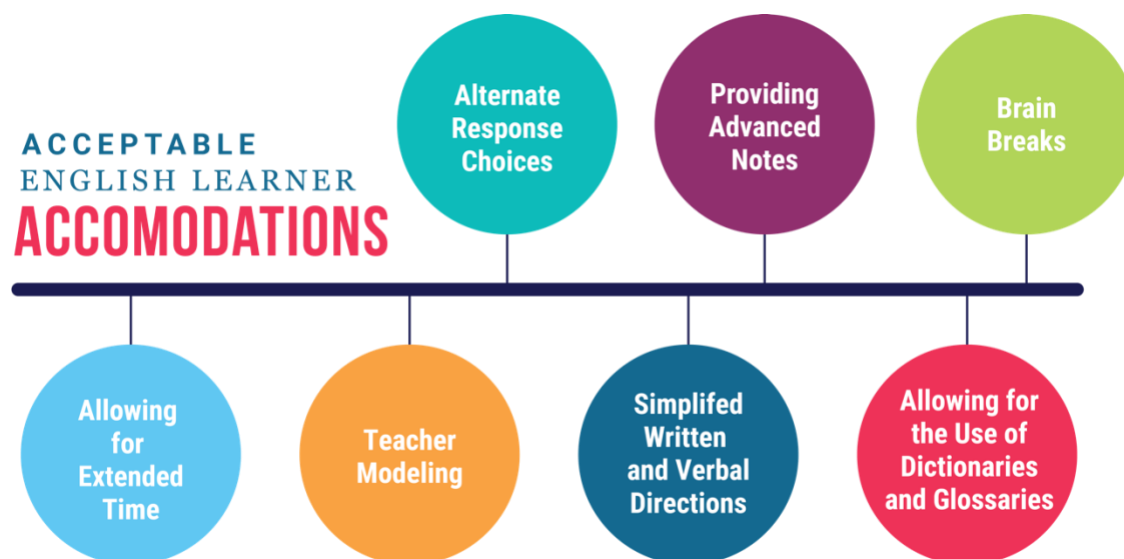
ACCEPTABLE
ENGLISH LEARNER
ACCOMODATIONS

Alternate Response Choices

Providing Advanced Notes

Brain Breaks

Allowing for Extended Time

Teacher Modeling

Simplifed Written and Verbal Directions

Allowing for the Use of Dictionaries and Glossaries